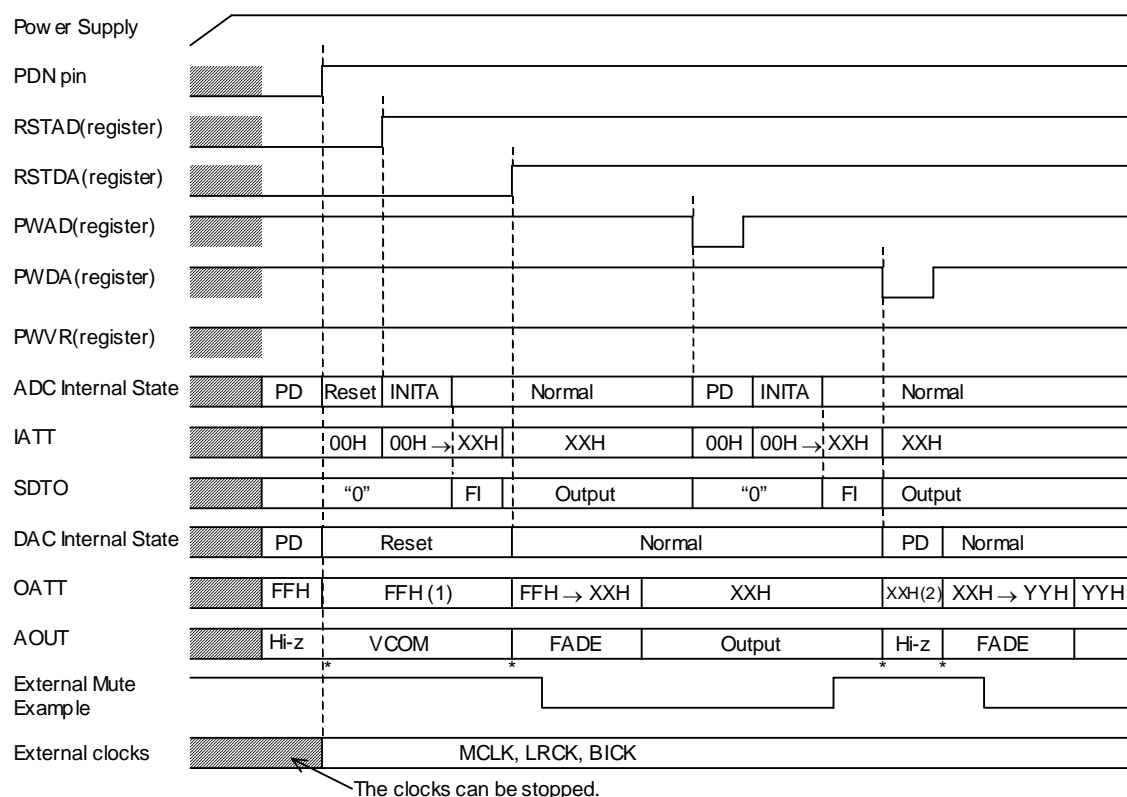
Pow er Supply
PDN pin
RSTAD(register)
RSTDA(register)
PWAD(register)
PWDA(register)
PWVR(register)
ADC Internal State PD Reset INITA Normal PD INITA Normal
IATT 00H 00H → XXH XXH 00H 00H → XXH XXH
SDTO "0" FI Output "0" FI Output
DAC Internal State PD Reset Normal PD Normal
OATT FFH FFH (1) FFH → XXH XXH XXH(2) XXH → YYH YYH
AOUT Hi-z VCOM FADE Output Hi-z FADE
* * * *
External Mute Example
External clocks MCLK, LRCK, BICK
The clocks can be stopped.